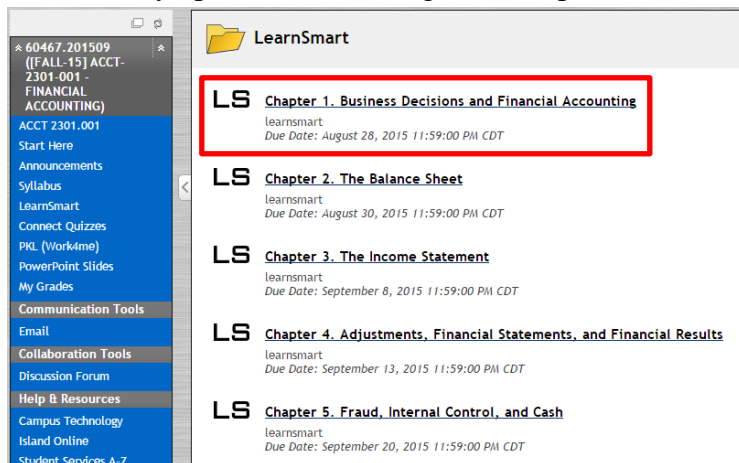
60467.201509 ([FALL-15] ACCT-2301-001 - FINANCIAL ACCOUNTING)

ACCT 2301.001
Start Here
Announcements
Syllabus
LearnSmart
Connect Quizzes
PKL (Work4me)
PowerPoint Slides
My Grades

Communication Tools
Email

Collaboration Tools
Discussion Forum

Help & Resources
Campus Technology
Island Online
Student Services A-Z

LearnSmart

LS Chapter 1. Business Decisions and Financial Accounting
learnsmart
Due Date: August 28, 2015 11:59:00 PM CDT

LS Chapter 2. The Balance Sheet
learnsmart
Due Date: August 30, 2015 11:59:00 PM CDT

LS Chapter 3. The Income Statement
learnsmart
Due Date: September 8, 2015 11:59:00 PM CDT

LS Chapter 4. Adjustments, Financial Statements, and Financial Results
learnsmart
Due Date: September 13, 2015 11:59:00 PM CDT

LS Chapter 5. Fraud, Internal Control, and Cash
learnsmart
Due Date: September 20, 2015 11:59:00 PM CDT